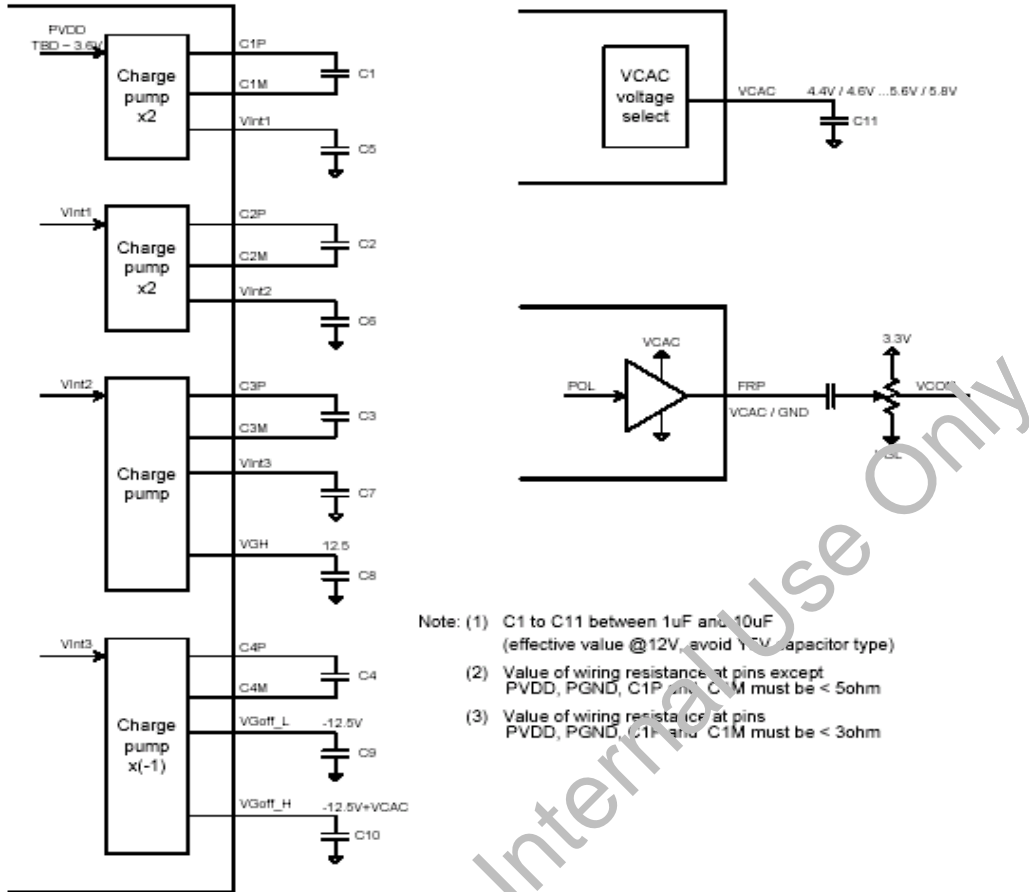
PVDD
TBD – 3.6V
Charge pump x2
C1P
C1M
C1
Vint1
C5
Vint1
Charge pump x2
C2P
C2M
C2
Vint2
C6
Vint2
Charge pump
C3P
C3M
C3
Vint3
C7
VGH
12.5
C8
Vint3
Charge pump x(-1)
C4P
C4M
C4
VGoff_L
-12.5V
C9
VGoff_H
-12.5V+VCAC
C10

VCAC voltage select
VCAC
4.4V / 4.6V ...5.6V / 5.8V
C11

VCAC
POL
FRP
VCAC / GND
3.3V
VCOM
VGL

Note: (1) C1 to C11 between 1uF and 10uF (effective value @12V, avoid Y5V capacitor type)
(2) Value of wiring resistance at pins except PVDD, PGND, C1P and C1M must be < 5ohm
(3) Value of wiring resistance at pins PVDD, PGND, C1P and C1M must be < 3ohm

Internal Use Only